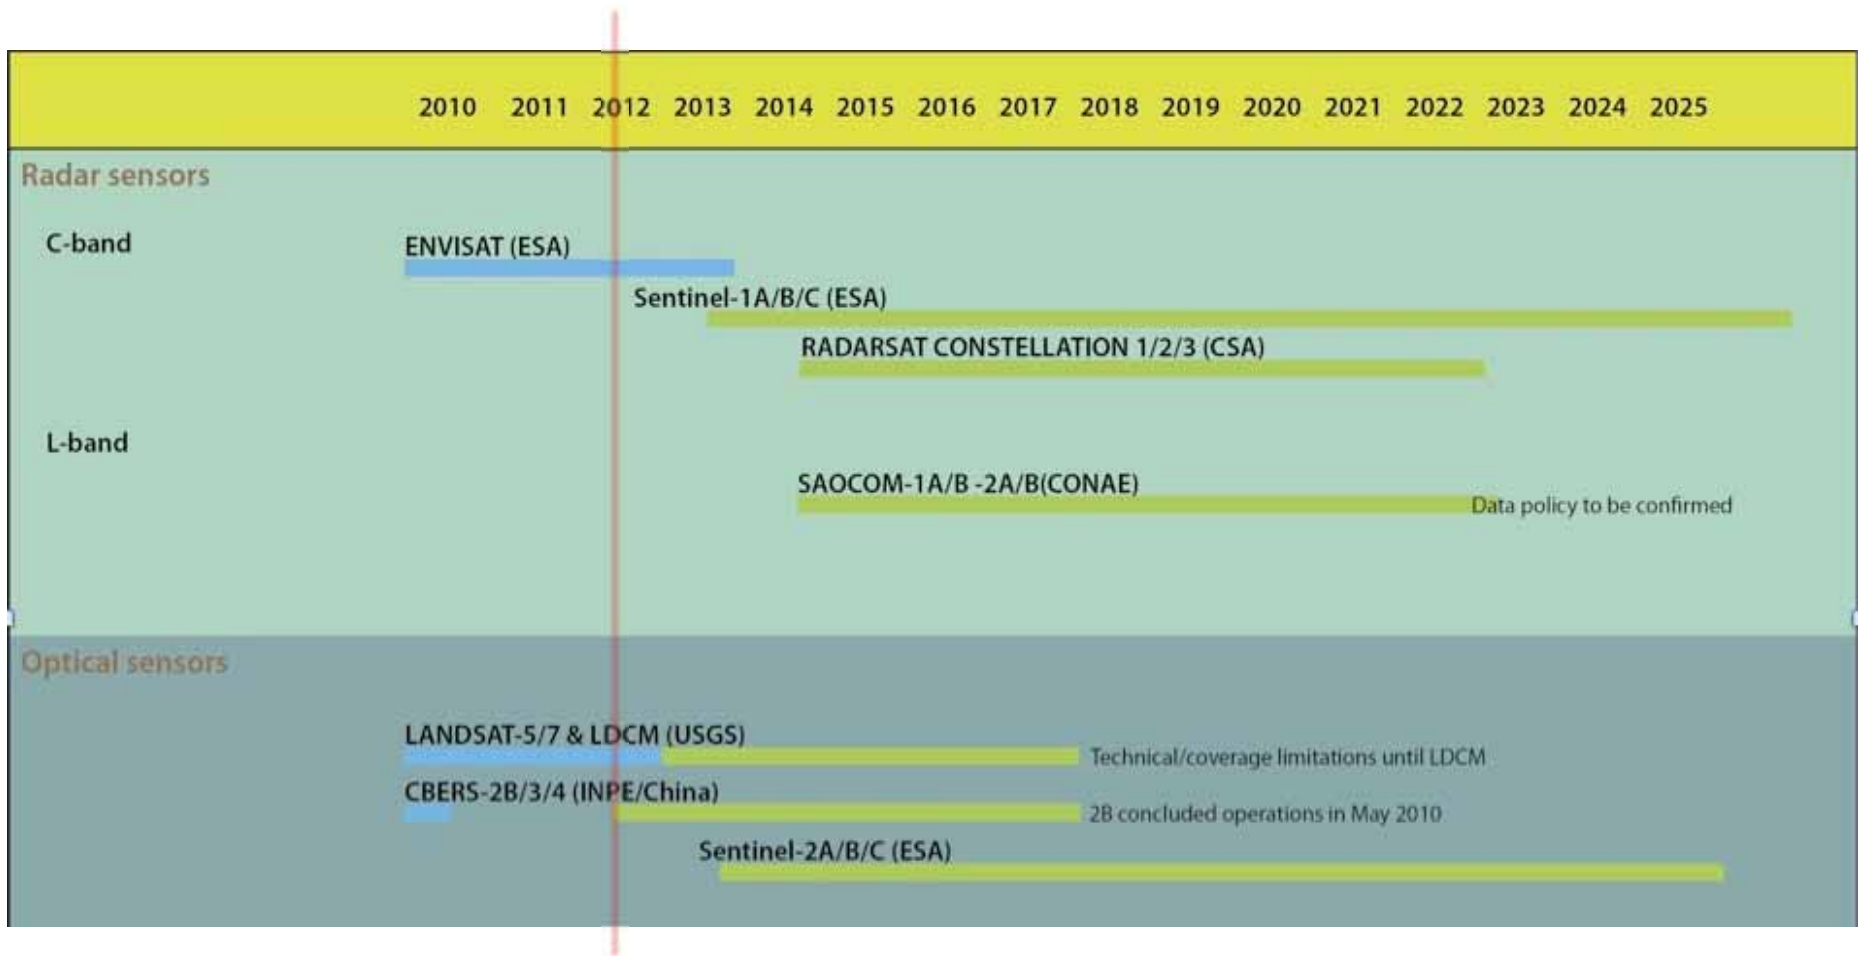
2010 2011 2012 2013 2014 2015 2016 2017 2018 2019 2020 2021 2022 2023 2024 2025

Radar sensors

C-band

ENVISAT (ESA)

Sentinel-1A/B/C (ESA)

RADARSAT CONSTELLATION 1/2/3 (CSA)

L-band

SAOCOM-1A/B -2A/B(CONAE)

Data policy to be confirmed

Optical sensors

LANDSAT-5/7 & LDCM (USGS)

Technical/coverage limitations until LDCM

CBERS-2B/3/4 (INPE/China)

2B concluded operations in May 2010

Sentinel-2A/B/C (ESA)